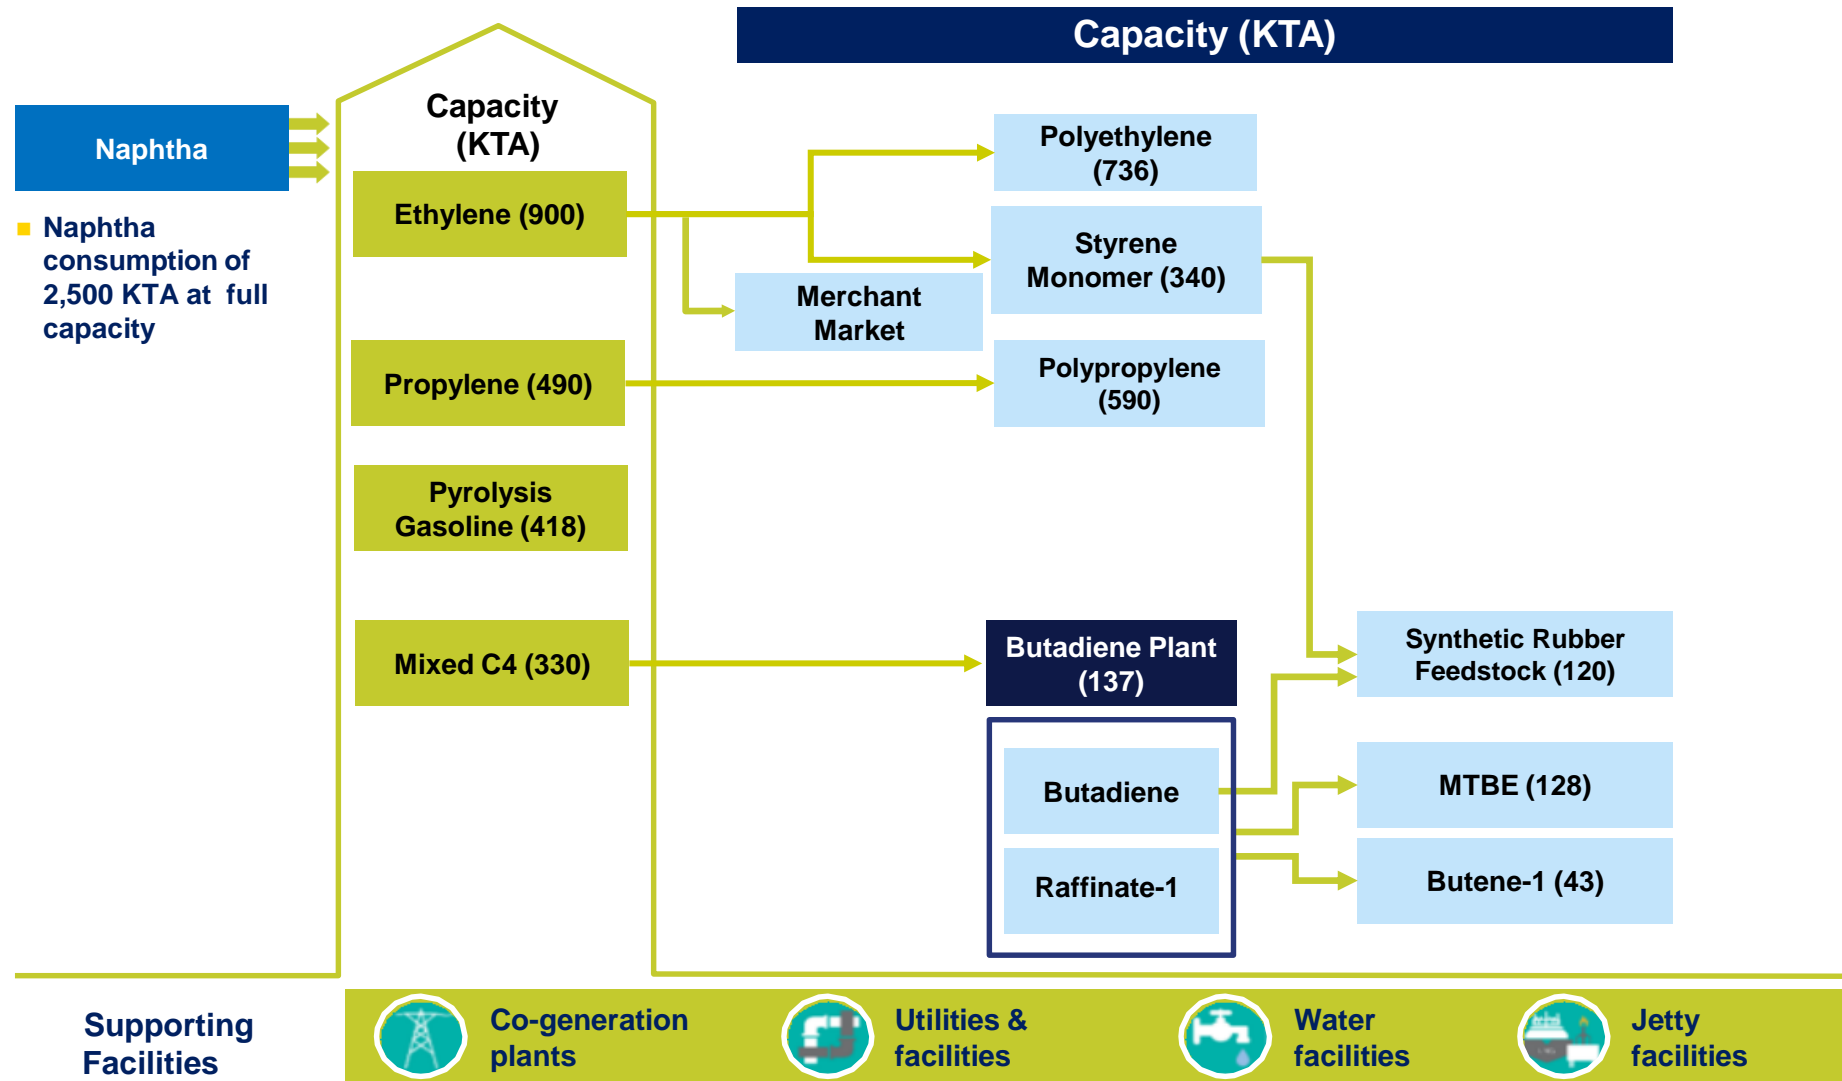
Capacity (KTA)

Naphtha

Naphtha consumption of 2,500 KTA at full capacity

Capacity (KTA)

Ethylene (900)

Propylene (490)

Pyrolysis Gasoline (418)

Mixed C4 (330)

Polyethylene (736)

Styrene Monomer (340)

Merchant Market

Polypropylene (590)

Butadiene Plant (137)

Butadiene

Raffinate-1

Synthetic Rubber Feedstock (120)

MTBE (128)

Butene-1 (43)

Supporting Facilities

Co-generation plants

Utilities & facilities

Water facilities

Jetty facilities